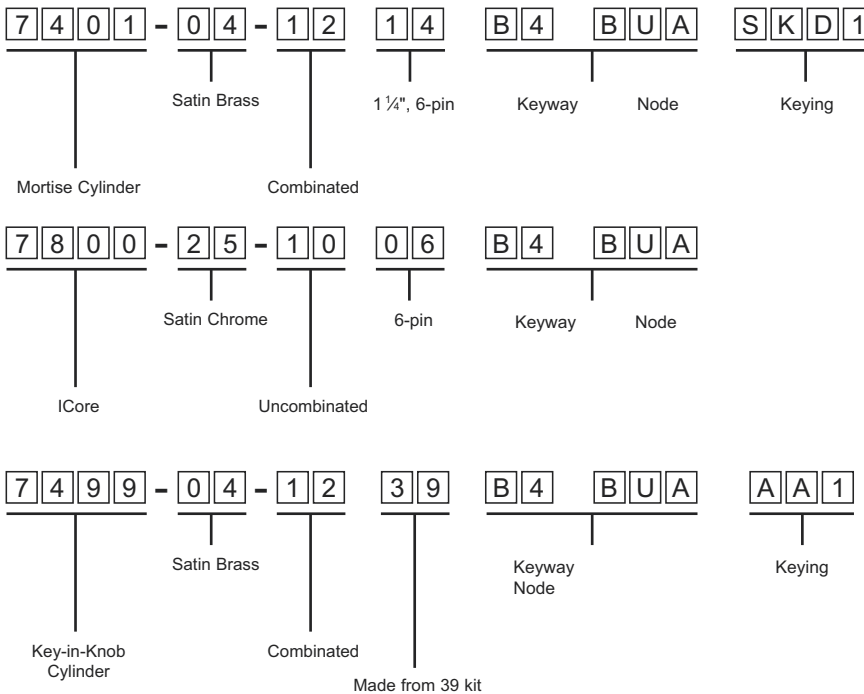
7401 - 04 - 12 14 B4 BUA SKD1

Satin Brass

1 ¼", 6-pin

Keyway Node

Keying

Mortise Cylinder

Combinated

7800 - 25 - 10 06 B4 BUA

Satin Chrome

6-pin

Keyway Node

ICore

Uncombinated

7499 - 04 - 12 39 B4 BUA AA1

Satin Brass

Keyway Node

Keying

Key-in-Knob Cylinder

Combinated

Made from 39 kit